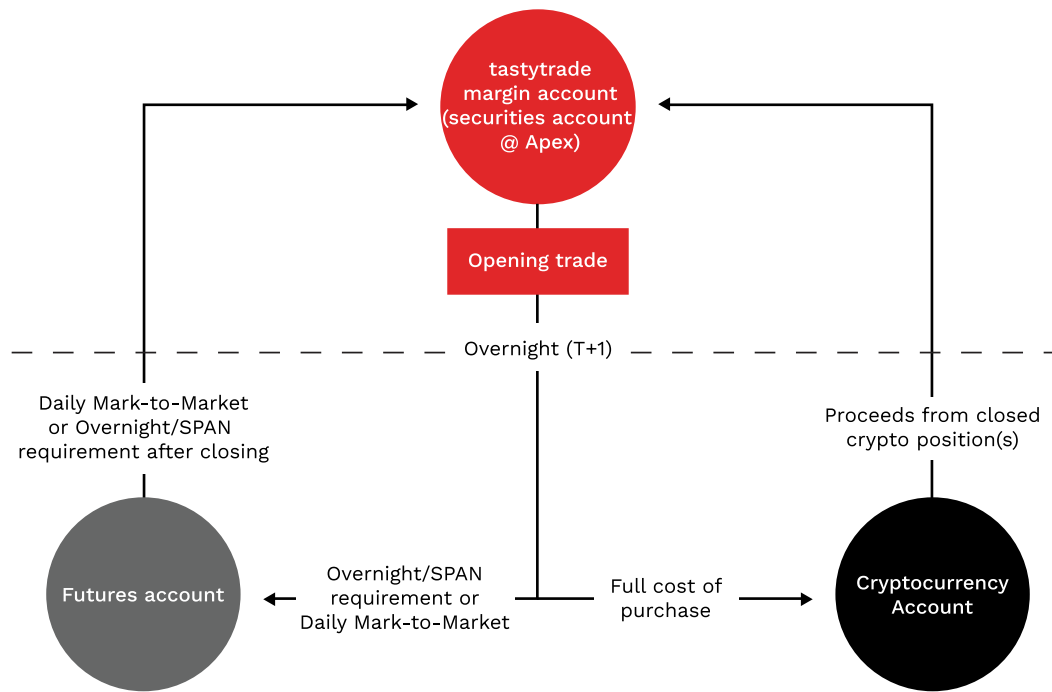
tastytrade margin account (securities account @ Apex)

Opening trade

Overnight (T+1)

Daily Mark-to-Market or Overnight/SPAN requirement after closing

Proceeds from closed crypto position(s)

Futures account

Overnight/SPAN requirement or Daily Mark-to-Market

Full cost of purchase

Cryptocurrency Account